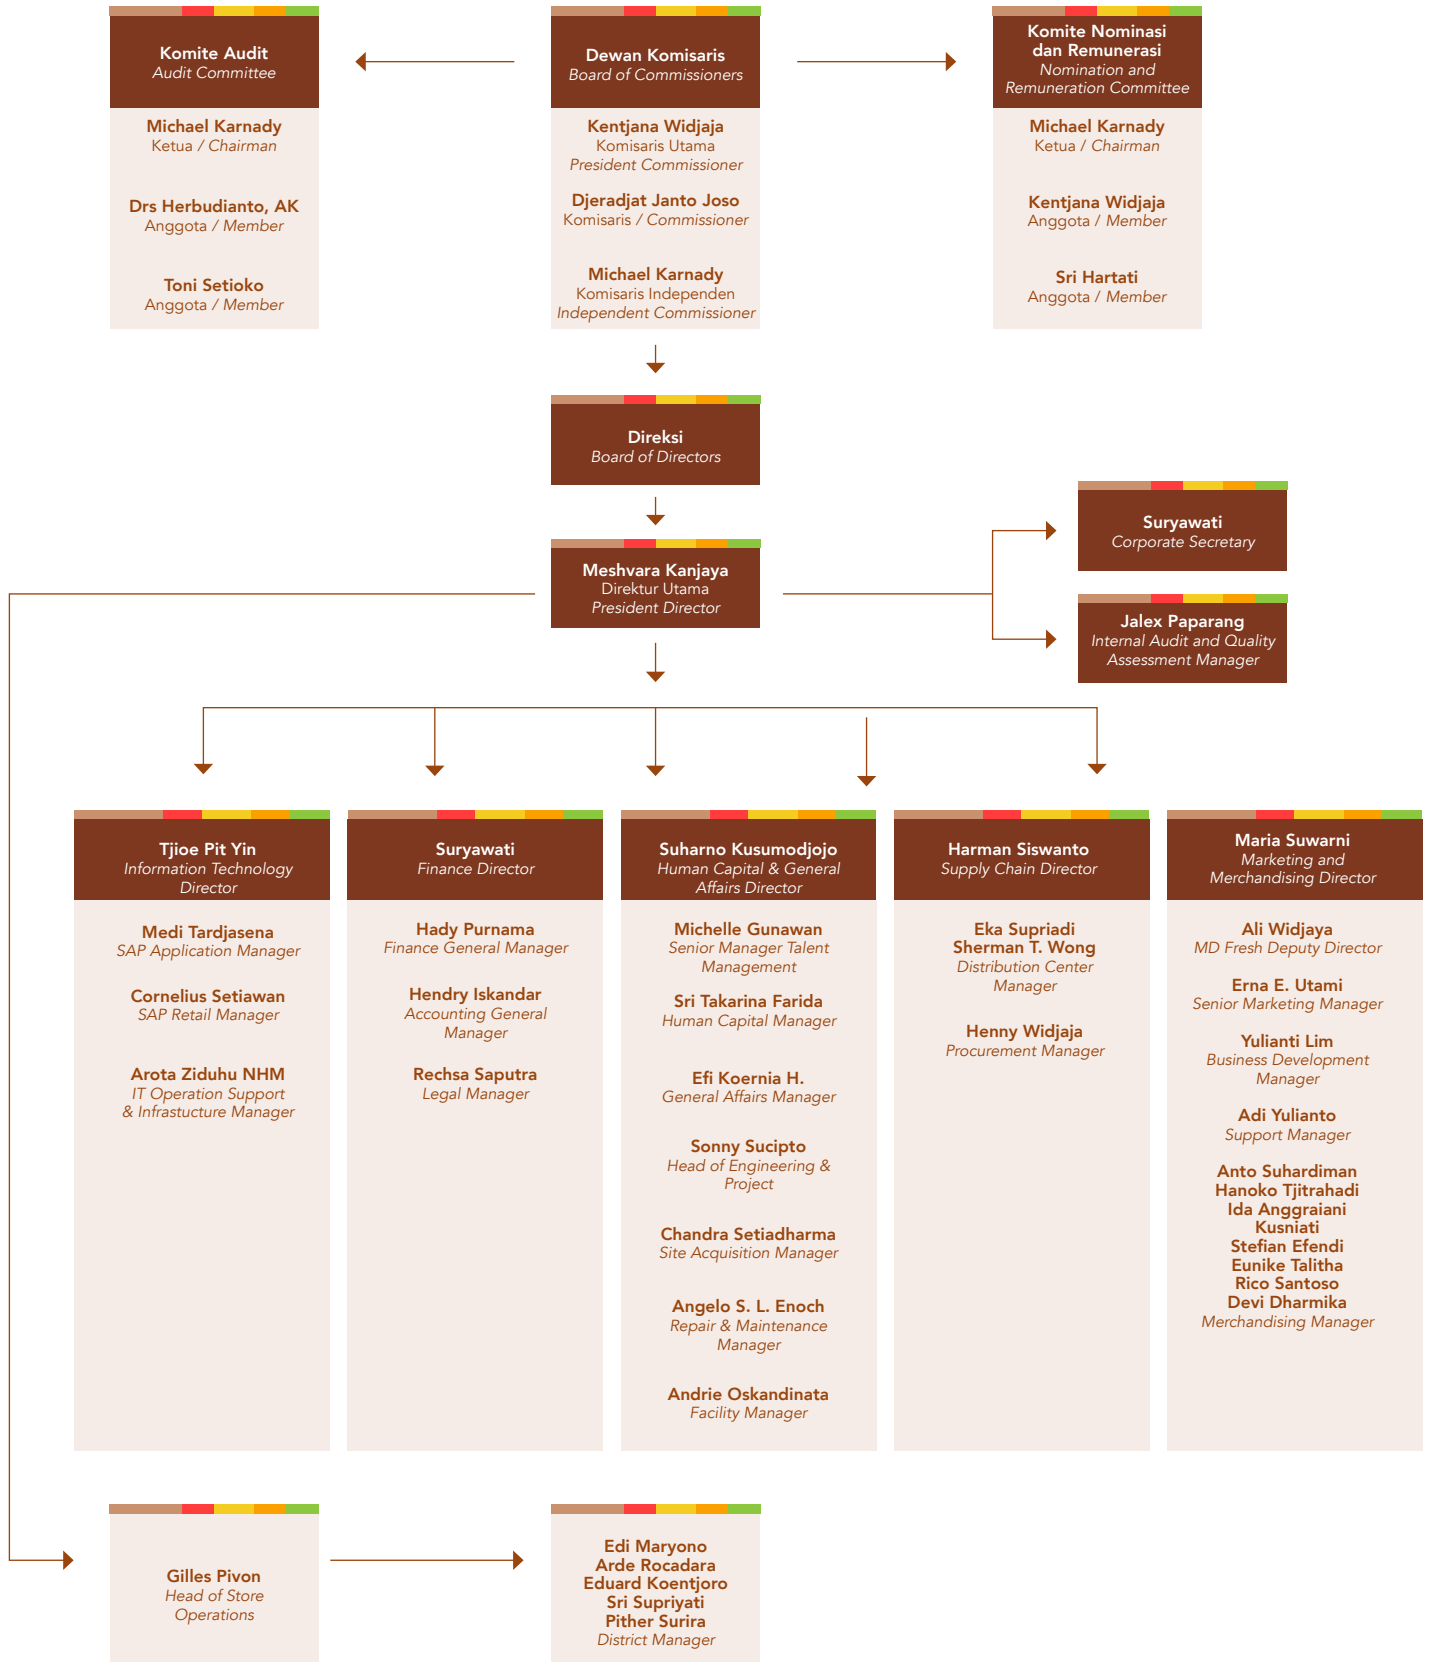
Komite Audit
Audit Committee

Michael Karnady
Ketua / Chairman

Drs Herbudianto, AK
Anggota / Member

Toni Setioko
Anggota / Member

Dewan Komisaris
Board of Commissioners

Kentjana Widjaja
Komisaris Utama
President Commissioner

Djeradjat Janto Joso
Komisaris / Commissioner

Michael Karnady
Komisaris Independen
Independent Commissioner

Komite Nominasi dan Remunerasi
Nomination and Remuneration Committee

Michael Karnady
Ketua / Chairman

Kentjana Widjaja
Anggota / Member

Sri Hartati
Anggota / Member

Direksi
Board of Directors

Suryawati
Corporate Secretary

Meshvara Kanjaya
Direktur Utama
President Director

Jalex Paparang
Internal Audit and Quality Assessment Manager

Tjioe Pit Yin
Information Technology Director

Medi Tardjasena
SAP Application Manager

Cornelius Setiawan
SAP Retail Manager

Arota Ziduhu NHM
IT Operation Support & Infrastucture Manager

Suryawati
Finance Director

Hady Purnama
Finance General Manager

Hendry Iskandar
Accounting General Manager

Rechsa Saputra
Legal Manager

Suharno Kusumodjojo
Human Capital & General Affairs Director

Michelle Gunawan
Senior Manager Talent Management

Sri Takarina Farida
Human Capital Manager

Efi Koernia H.
General Affairs Manager

Sonny Sucipto
Head of Engineering & Project

Chandra Setiadharma
Site Acquisition Manager

Angelo S. L. Enoch
Repair & Maintenance Manager

Andrie Oskandinata
Facility Manager

Harman Siswanto
Supply Chain Director

Eka Supriadi
Sherman T. Wong
Distribution Center Manager

Henny Widjaja
Procurement Manager

Maria Suwarni
Marketing and Merchandising Director

Ali Widjaya
MD Fresh Deputy Director

Erna E. Utami
Senior Marketing Manager

Yulianti Lim
Business Development Manager

Adi Yulianto
Support Manager

Anto Suhardiman
Hanoko Tjitrahadi
Ida Anggraiani
Kusniati
Stefian Efendi
Eunike Talitha
Rico Santoso
Devi Dharmika
Merchandising Manager

Gilles Pivon
Head of Store Operations

Edi Maryono
Arde Rocadara
Eduard Koentjoro
Sri Supriyati
Pither Surira
District Manager